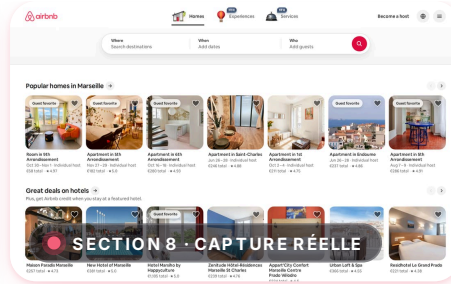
airbnb

Homes
NEW Experiences
NEW Services

Become a host

Where
Search destinations
When
Add dates
Who
Add guests

Popular homes in Marseille >

Guest favorite
Room in 8th Arrondissement
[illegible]
Guest favorite
Apartment in 6th Arrondissement
Nov 27 – 29 · Individual host
€98 total ★ 5.0
Guest favorite
Apartment in 6th Arrondissement
Oct 16 – 18 · Individual host
€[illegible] total ★ 4.93
Guest favorite
Apartment in Saint-Charles
Jan 28 – 30 · Individual host
€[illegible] total ★ 4.89
Guest favorite
Apartment in 1st Arrondissement
Oct 2 – 4 · Individual host
€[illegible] total ★ 4.75
Guest favorite
Apartment in Endoume
Jan 28 – 30 · Individual host
€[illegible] total ★ 4.86
Guest favorite
Apartment in 5th Arrondissement
Aug 7 – 9 · Individual host
€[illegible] total ★ 4.98

Great deals on hotels >
Plus, get Airbnb credit when you stay at a featured hotel.

Maison Paladin Marseille
€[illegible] total ★ 4.73
New Hotel of Marseille
€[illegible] total ★ 5.0
Hotel Marsiho by Happyculture
€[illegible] total ★ 5.0
Zenitude Hôtel-Résidences Marseille St Charles
€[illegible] total ★ 4.76
Appart'City Confort Marseille Centre Prado Vélodrome
€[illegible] total ★ 4.6
Urban Loft & Spa
€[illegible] total ★ 4.78
Résidhotel Le Grand Prado
€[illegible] total ★ 4.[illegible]

SECTION 8 · CAPTURE RÉELLE